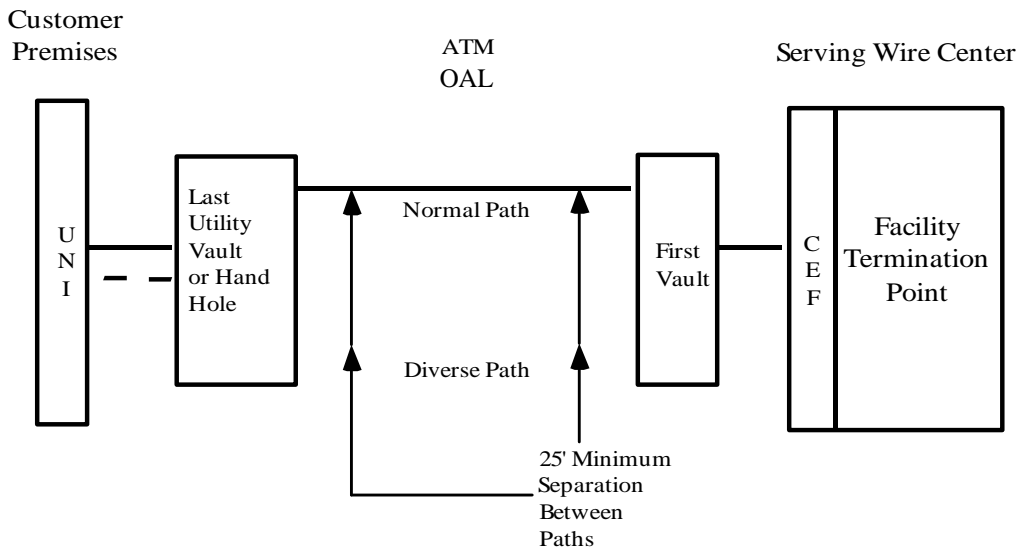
Customer Premises

ATM
OAL

Serving Wire Center

U
N
I

Last Utility Vault or Hand Hole

Normal Path

Diverse Path

First Vault

C
E
F

Facility Termination Point

25' Minimum Separation Between Paths